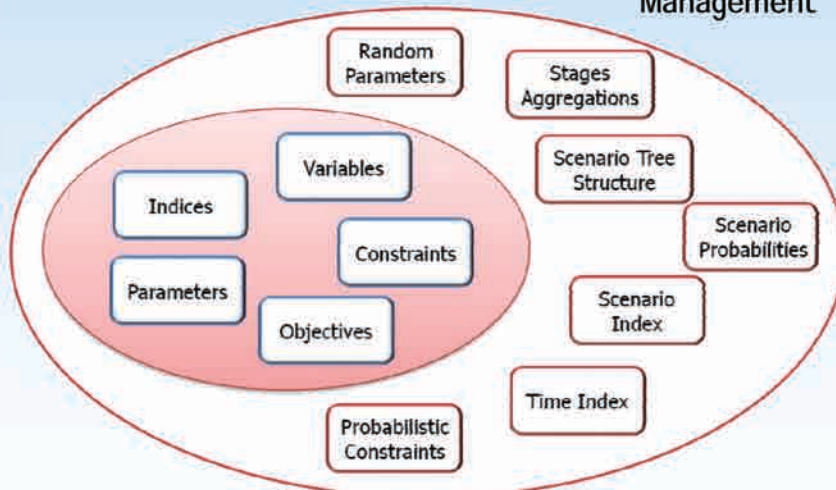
Management

Random Parameters

Stages Aggregations

Variables

Scenario Tree Structure

Indices

Scenario Probabilities

Constraints

Parameters

Objectives

Scenario Index

Time Index

Probabilistic Constraints